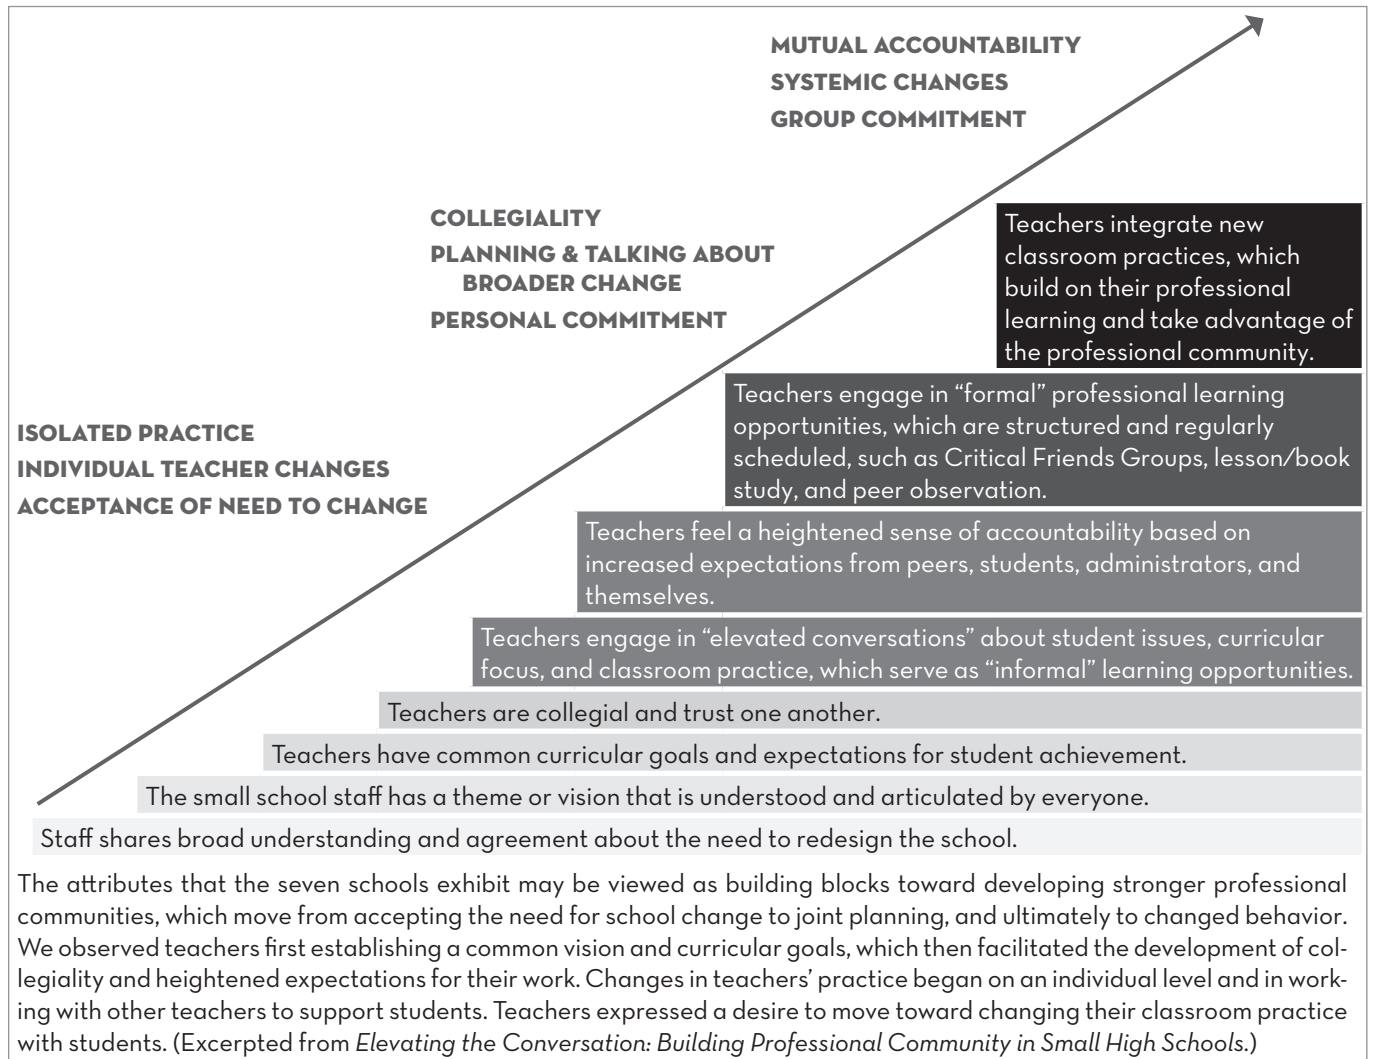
MUTUAL ACCOUNTABILITY
SYSTEMIC CHANGES
GROUP COMMITMENT

COLLEGIALITY
PLANNING & TALKING ABOUT BROADER CHANGE
PERSONAL COMMITMENT

ISOLATED PRACTICE
INDIVIDUAL TEACHER CHANGES
ACCEPTANCE OF NEED TO CHANGE

Teachers integrate new classroom practices, which build on their professional learning and take advantage of the professional community.

Teachers engage in "formal" professional learning opportunities, which are structured and regularly scheduled, such as Critical Friends Groups, lesson/book study, and peer observation.

Teachers feel a heightened sense of accountability based on increased expectations from peers, students, administrators, and themselves.

Teachers engage in "elevated conversations" about student issues, curricular focus, and classroom practice, which serve as "informal" learning opportunities.

Teachers are collegial and trust one another.

Teachers have common curricular goals and expectations for student achievement.

The small school staff has a theme or vision that is understood and articulated by everyone.

Staff shares broad understanding and agreement about the need to redesign the school.

The attributes that the seven schools exhibit may be viewed as building blocks toward developing stronger professional communities, which move from accepting the need for school change to joint planning, and ultimately to changed behavior. We observed teachers first establishing a common vision and curricular goals, which then facilitated the development of collegiality and heightened expectations for their work. Changes in teachers' practice began on an individual level and in working with other teachers to support students. Teachers expressed a desire to move toward changing their classroom practice with students. (Excerpted from Elevating the Conversation: Building Professional Community in Small High Schools.)